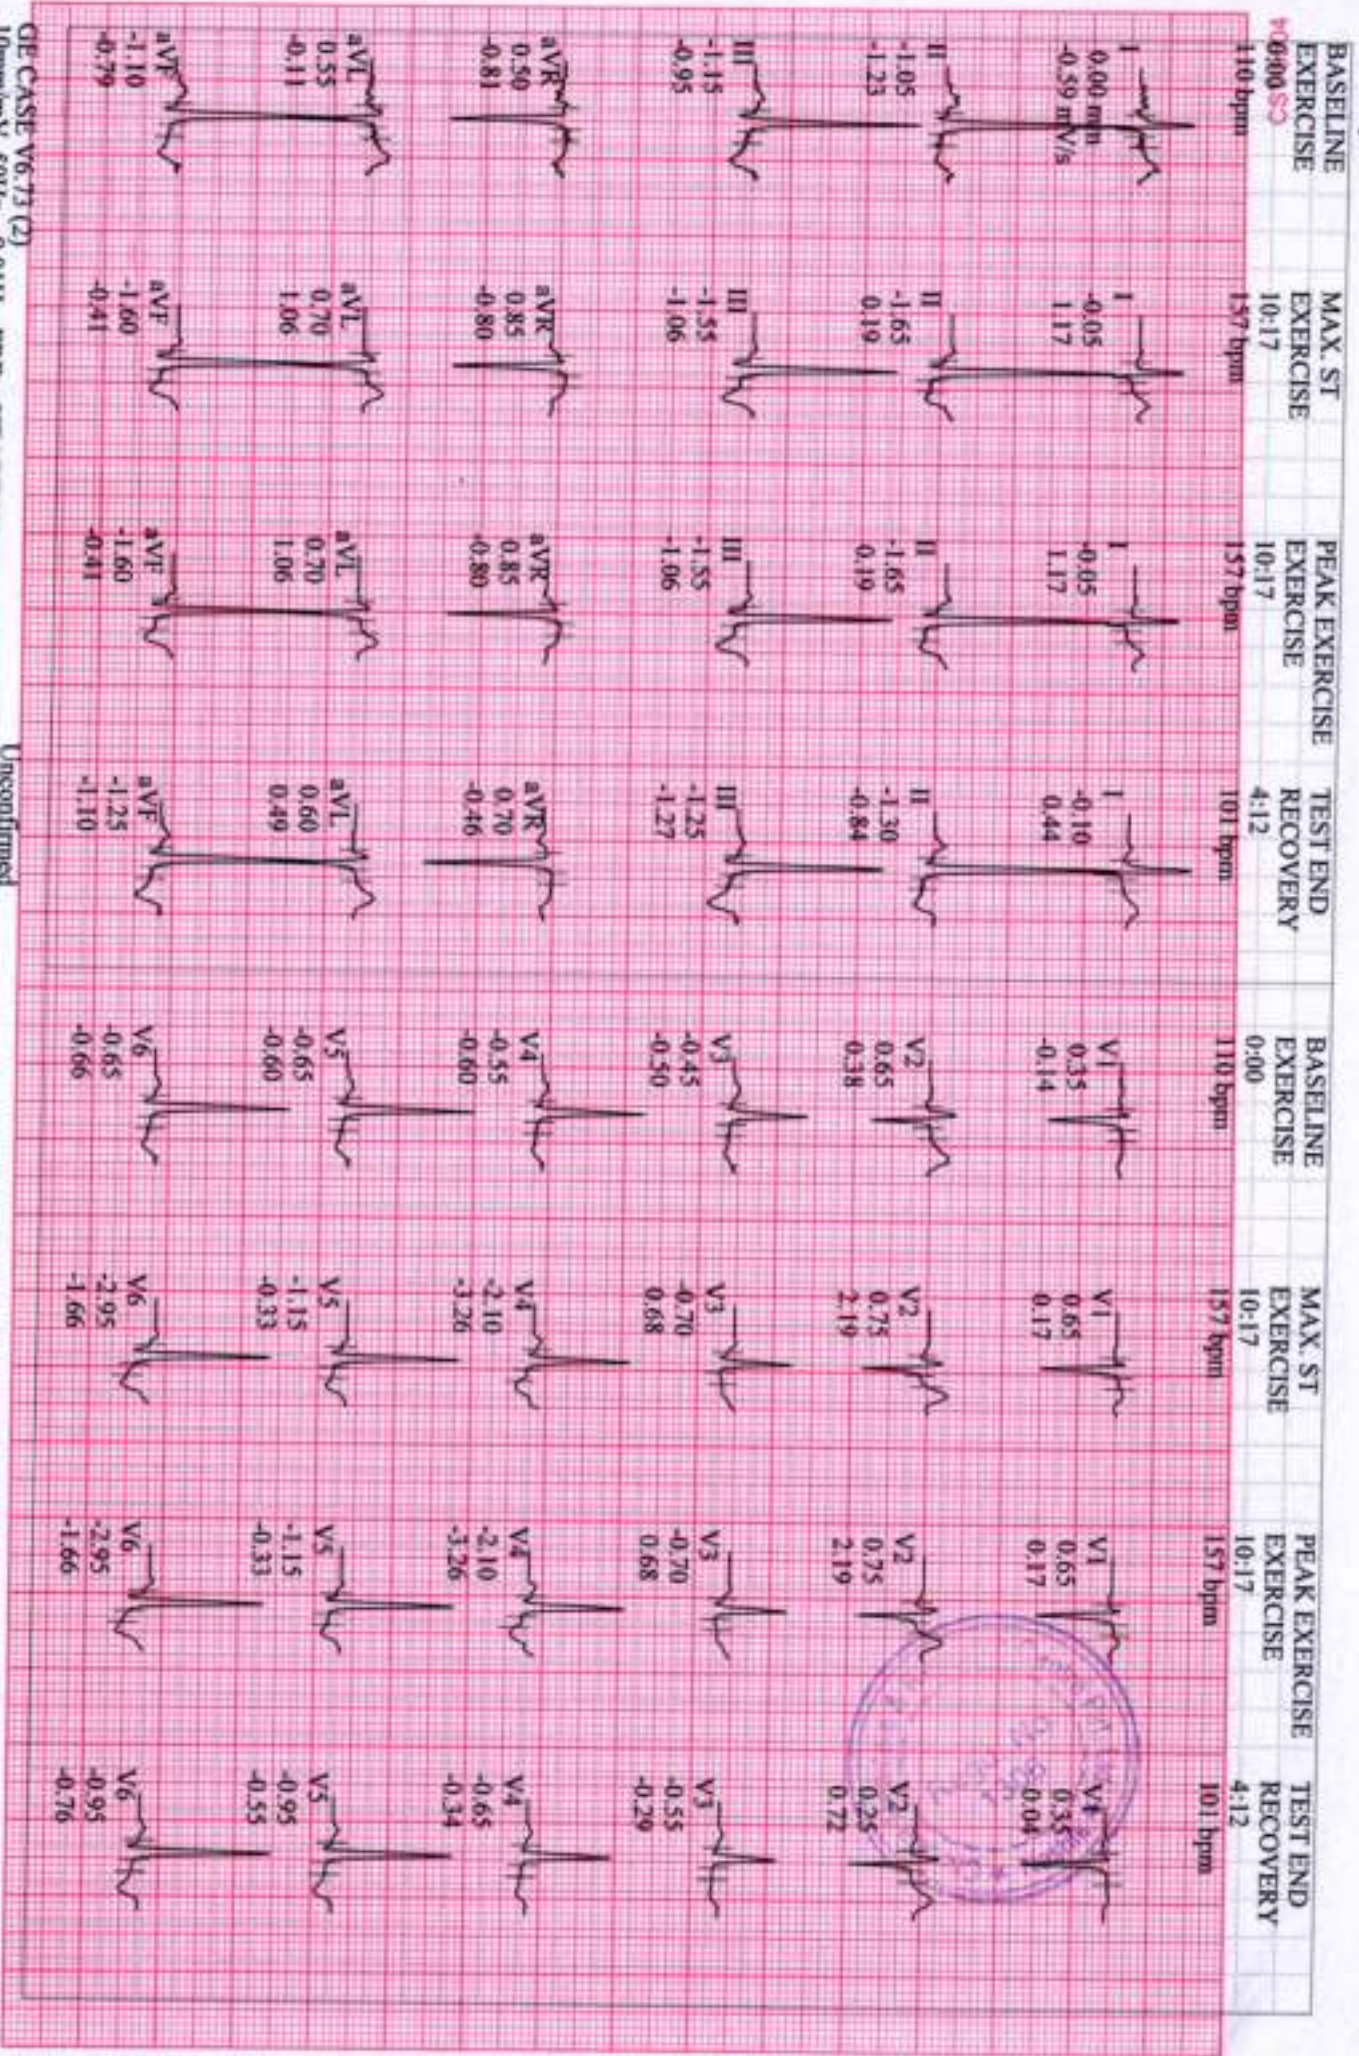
BASELINE EXERCISE
0:00
110 bpm

I
0.00 mm
-0.59 mV/s

II
-1.05
-1.23

III
-1.15
-0.95

aVR
0.50
-0.81

aVL
0.55
-0.11

aVF
-1.10
-0.79

MAX. ST EXERCISE
10:17
157 bpm

I
-0.05
1.17

II
-1.65
0.19

III
-1.55
-1.06

aVR
0.85
-0.80

aVL
0.70
1.06

aVF
-1.60
-0.41

PEAK EXERCISE EXERCISE
10:17
157 bpm

I
-0.05
1.17

II
-1.65
0.19

III
-1.55
-1.06

aVR
0.85
-0.80

aVL
0.70
1.06

aVF
-1.60
-0.41

TEST END RECOVERY
4:12
101 bpm

I
-0.10
0.44

II
-1.30
-0.84

III
-1.25
-1.27

aVR
0.70
-0.46

aVL
0.60
0.49

aVF
-1.25
-1.10

BASELINE EXERCISE
0:00
110 bpm

V1
0.35
-0.14

V2
0.65
0.38

V3
-0.45
-0.50

V4
-0.55
-0.60

V5
-0.65
-0.60

V6
-0.65
-0.66

MAX. ST EXERCISE
10:17
157 bpm

V1
0.65
0.17

V2
0.75
2.19

V3
-0.70
0.68

V4
-2.10
-3.26

V5
-1.15
-0.33

V6
-2.95
-1.66

PEAK EXERCISE EXERCISE
10:17
157 bpm

V1
0.65
0.17

V2
0.75
2.19

V3
-0.70
0.68

V4
-2.10
-3.26

V5
-1.15
-0.33

V6
-2.95
-1.66

TEST END RECOVERY
4:12
101 bpm

V1
0.35
-0.04

V2
0.25
0.72

V3
-0.55
-0.29

V4
-0.65
-0.34

V5
-0.95
-0.55

V6
-0.95
-0.76

GE CASE V6.73 (2)
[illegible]

Unconfirmed